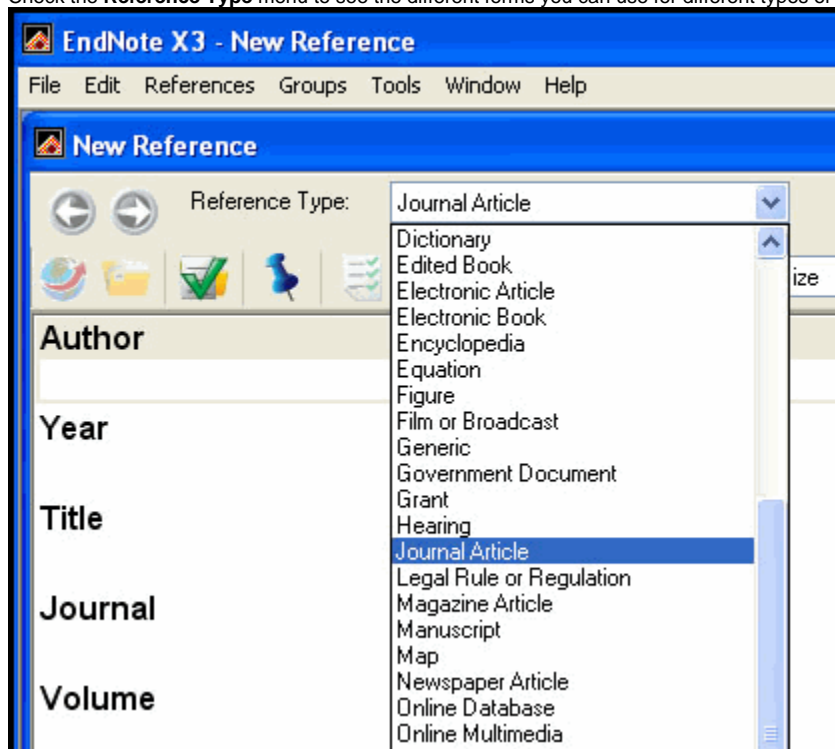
Check the **Reference Type** menu to see the different forms you can use for different types o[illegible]

EndNote X3 - New Reference

File Edit References Groups Tools Window Help

New Reference

Reference Type: Journal Article

ize

Author

Year

Title

Journal

Volume

Dictionary
Edited Book
Electronic Article
Electronic Book
Encyclopedia
Equation
Figure
Film or Broadcast
Generic
Government Document
Grant
Hearing
Journal Article
Legal Rule or Regulation
Magazine Article
Manuscript
Map
Newspaper Article
Online Database
Online Multimedia